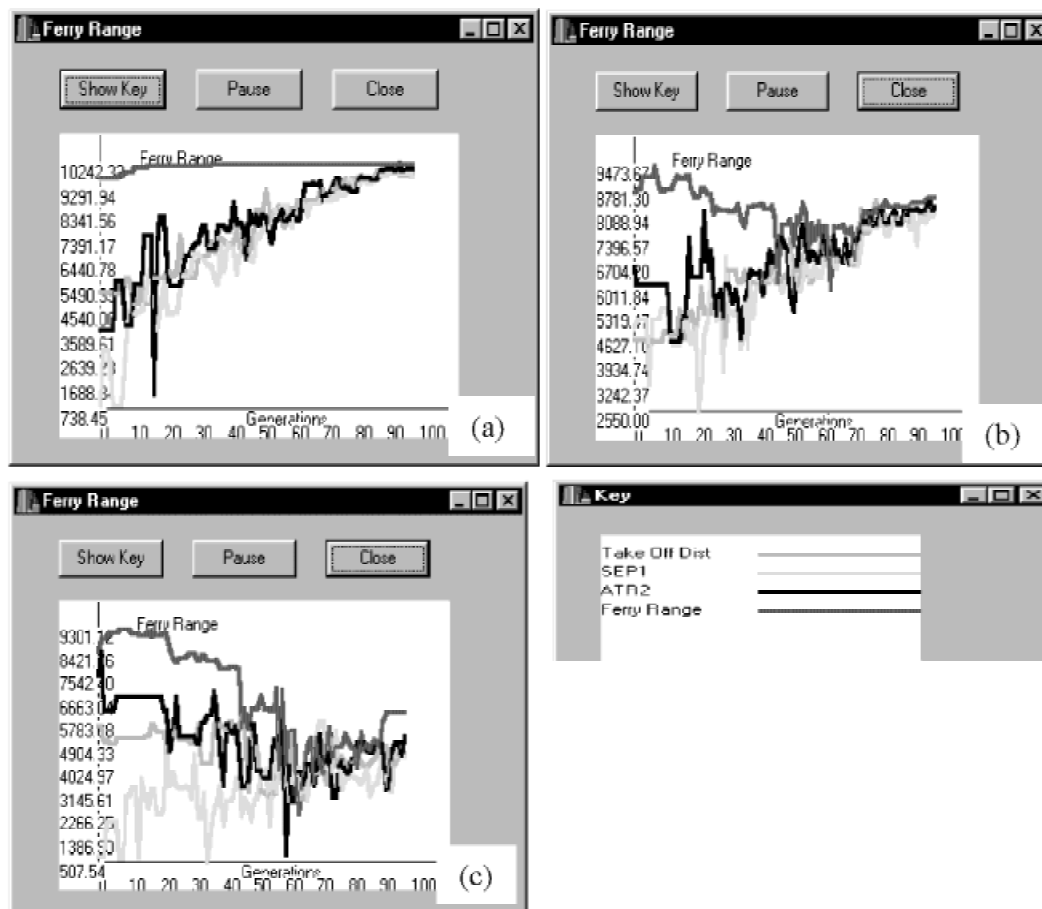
Ferry Range

Show Key
Pause
Close

Ferry Range
10242.33
9291.94
8341.56
7391.17
6440.78
5490.33
4540.0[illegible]
3589.61
2639.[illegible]
1688.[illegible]
738.45
Generations
0 10 20 30 40 50 60 70 80 90 100
(a)

Ferry Range

Show Key
Pause
Close

Ferry Range
9473.67
8781.30
8088.94
7396.57
6704.20
6011.84
5319.47
4627.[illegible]
3934.74
3242.37
2550.00
Generations
0 10 20 30 40 50 60 70 80 90 100
(b)

Ferry Range

Show Key
Pause
Close

Ferry Range
9301.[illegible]
8421.76
7542.40
6663.0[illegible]
5783.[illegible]8
4904.33
4024.97
3145.61
2266.25
1386.90
507.54
Generations
0 10 20 30 40 50 60 70 80 90 100
(c)

Key

Take Off Dist
SEP1
ATR2
Ferry Range